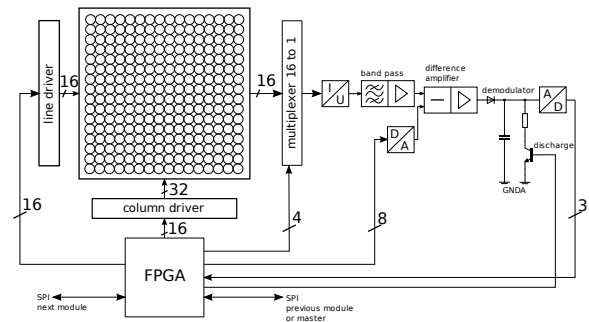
line driver

16

16

multiplexer 16 to 1

I
U

band pass

difference amplifier

demodulator

A
D

D
A

discharge

GNDA

32

column driver

16

16

4

8

3

FPGA

SPI
next module

SPI
previous module
or master